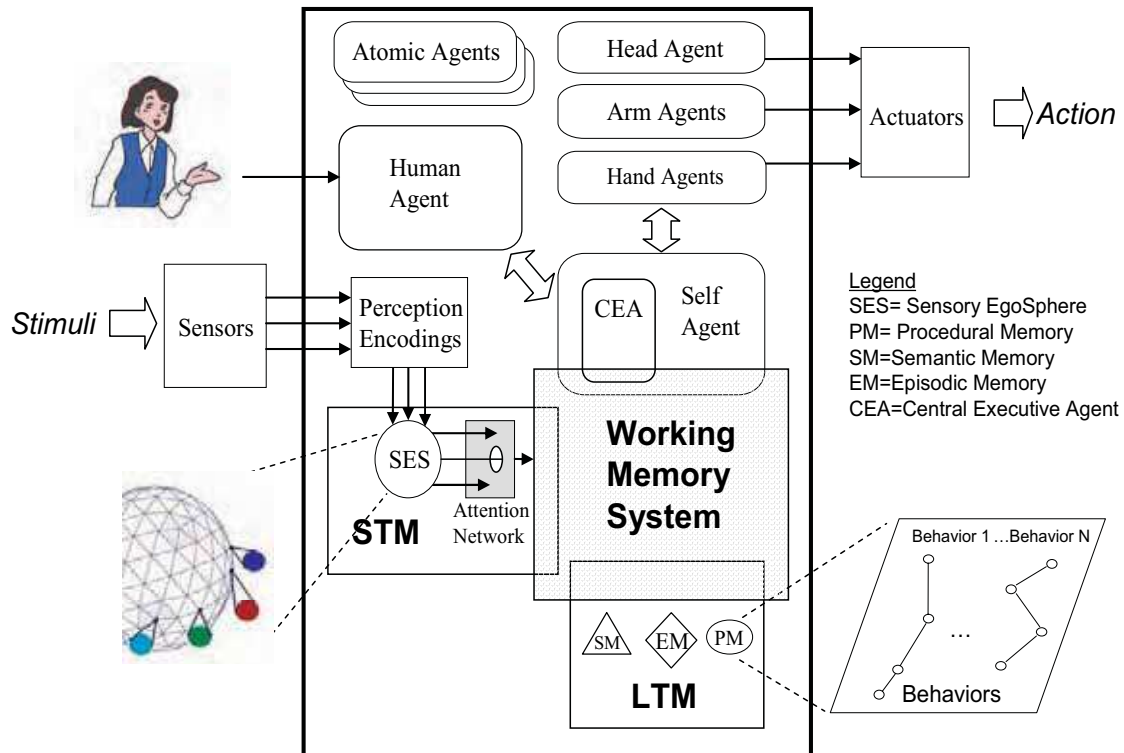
Atomic Agents

Head Agent

Arm Agents

Hand Agents

Actuators

Action

Human Agent

Stimuli

Sensors

Perception Encodings

CEA

Self Agent

Legend
SES= Sensory EgoSphere
PM= Procedural Memory
SM=Semantic Memory
EM=Episodic Memory
CEA=Central Executive Agent

SES

Attention Network

STM

Working Memory System

Behavior 1 …Behavior N

SM

EM

PM

…

LTM

Behaviors